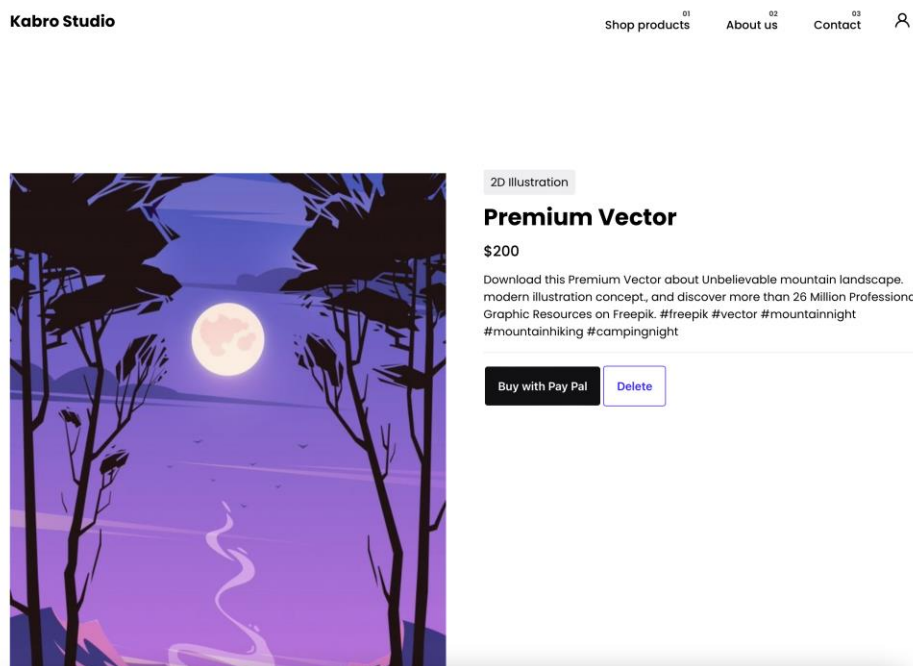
Kabro Studio

01 Shop products 02 About us 03 Contact

2D Illustration

Premium Vector

$200

Download this Premium Vector about Unbelievable mountain landscape. modern illustration concept., and discover more than 26 Million Professiona Graphic Resources on Freepik. #freepik #vector #mountainnight #mountainhiking #campingnight

Buy with Pay Pal

Delete